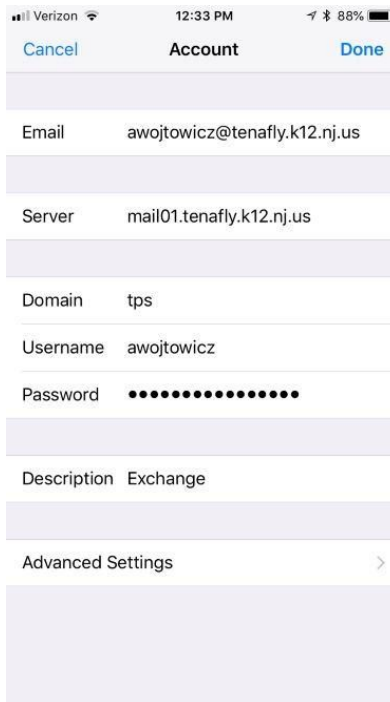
Verizon 12:33 PM 88%

Cancel Account Done

Email awojtowicz@tenafly.k12.nj.us

Server mail01.tenafly.k12.nj.us

Domain tps

Username awojtowicz

Password ••••••••••••••••

Description Exchange

Advanced Settings >